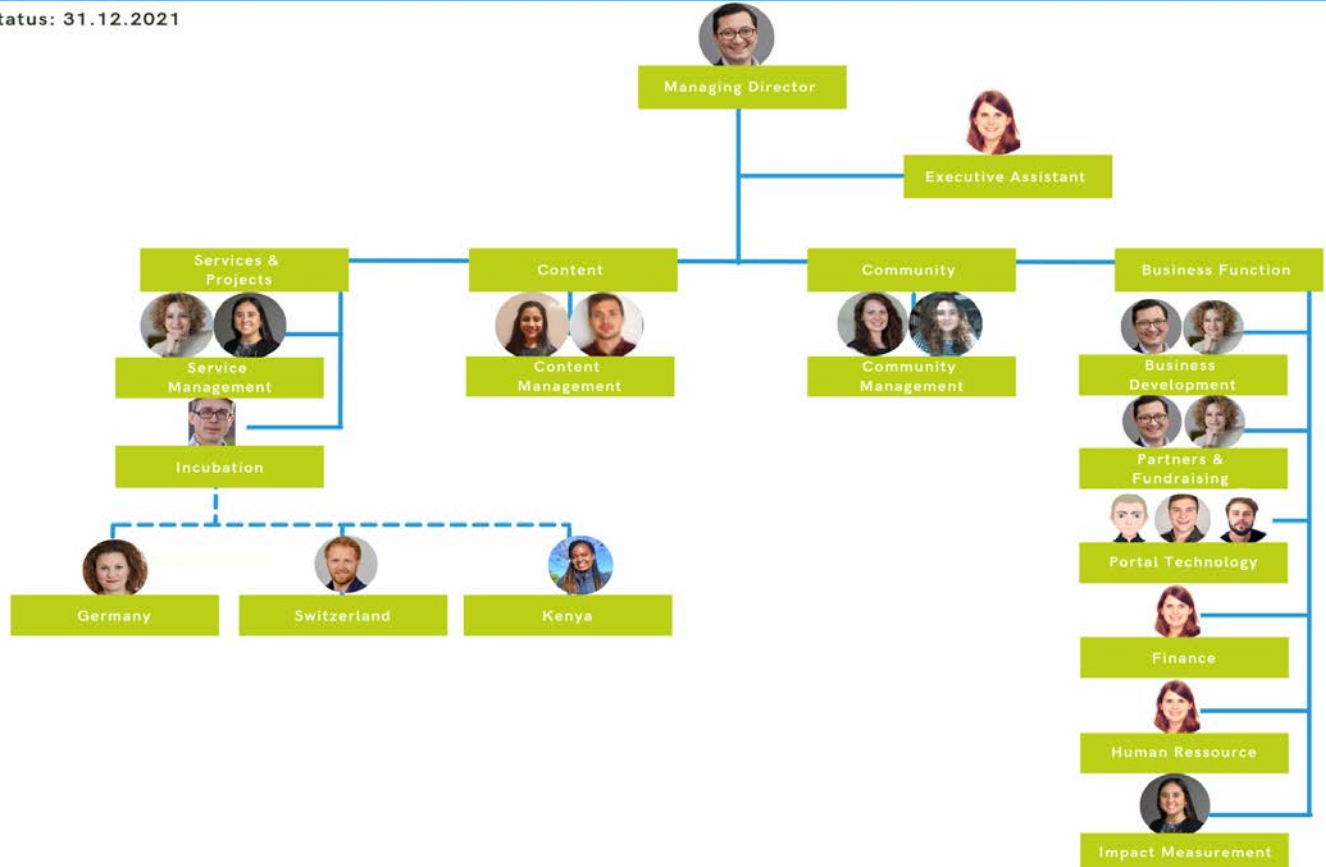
tatus: 31.12.2021

Managing Director

Executive Assistant

Services & Projects

Content

Community

Business Function

Service Management

Content Management

Community Management

Business Development

Incubation

Partners & Fundraising

Portal Technology

Germany

Switzerland

Kenya

Finance

Human Ressource

Impact Measurement